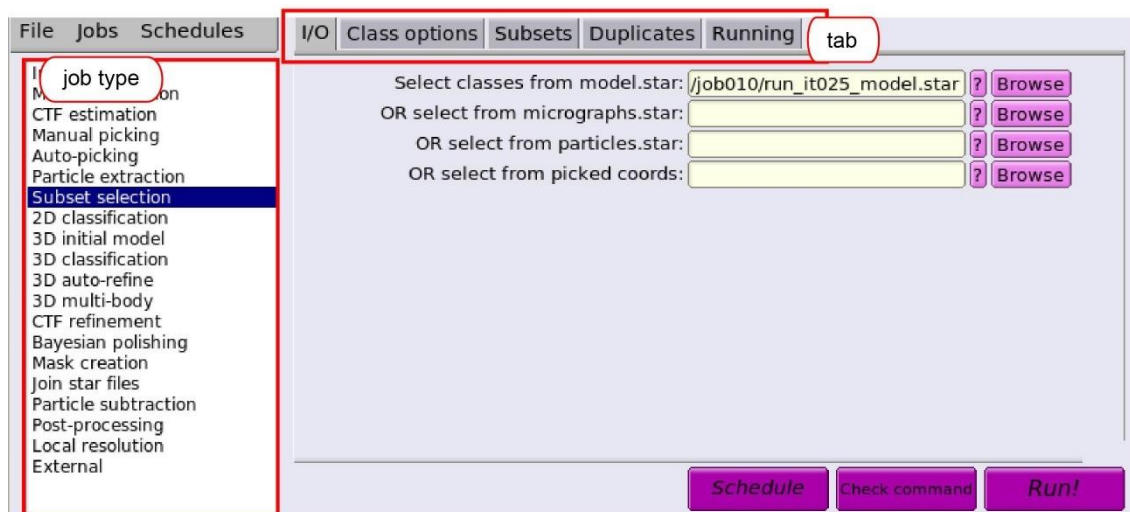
File Jobs Schedules

I/O Class options Subsets Duplicates Running

tab

I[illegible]
M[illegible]on
job type
CTF estimation
Manual picking
Auto-picking
Particle extraction
Subset selection
2D classification
3D initial model
3D classification
3D auto-refine
3D multi-body
CTF refinement
Bayesian polishing
Mask creation
Join star files
Particle subtraction
Post-processing
Local resolution
External

Select classes from model.star: /job010/run_it025_model.star ? Browse
OR select from micrographs.star: ? Browse
OR select from particles.star: ? Browse
OR select from picked coords: ? Browse

Schedule Check command Run!